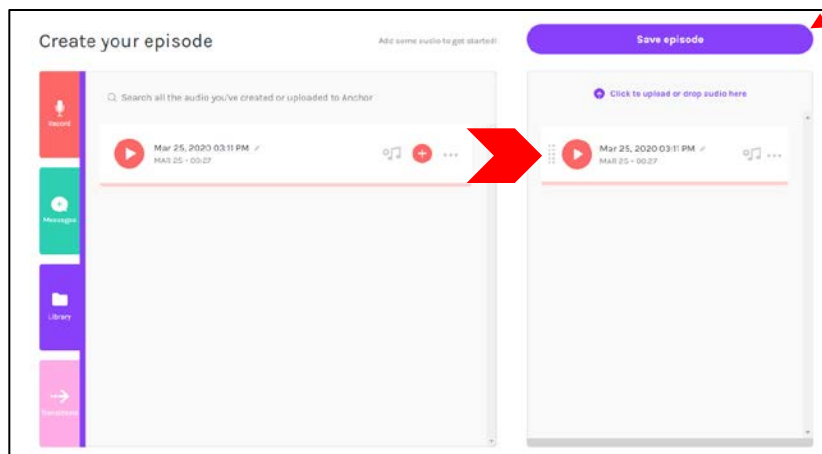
Create your episode

Add some audio to get started!

Save episode

Record

Messages

Library

Transitions

Search all the audio you've created or uploaded to Anchor

Mar 25, 2020 03:11 PM
MAR 25 • 00:27

Click to upload or drop audio here

Mar 25, 2020 03:11 PM
MAR 25 • 00:27